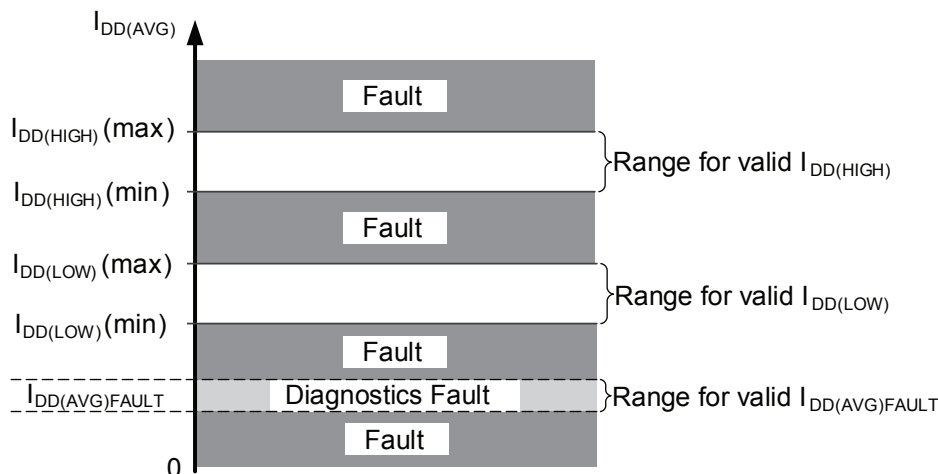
$I_{DD(AVG)}$

Fault

$I_{DD(HIGH)}$ (max)

Range for valid $I_{DD(HIGH)}$

$I_{DD(HIGH)}$ (min)

Fault

$I_{DD(LOW)}$ (max)

Range for valid $I_{DD(LOW)}$

$I_{DD(LOW)}$ (min)

Fault

$I_{DD(AVG)FAULT}$

Diagnostics Fault

Range for valid $I_{DD(AVG)FAULT}$

Fault

0